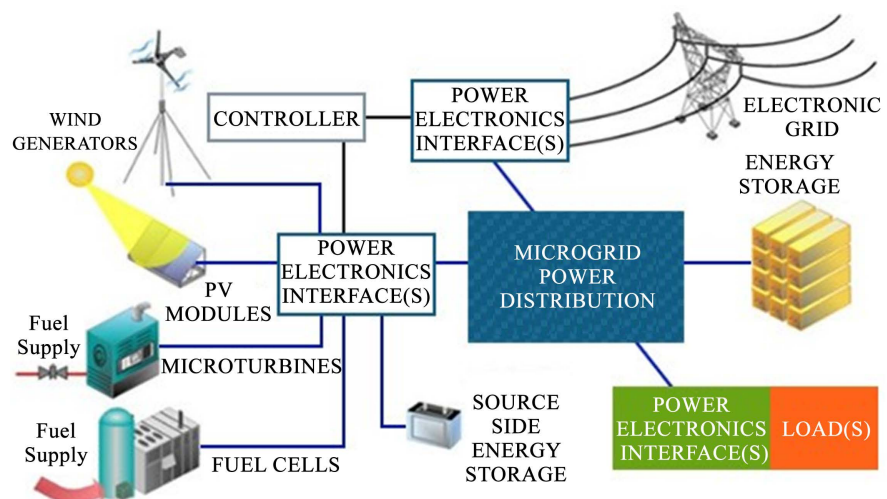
WIND GENERATORS

CONTROLLER

POWER ELECTRONICS INTERFACE(S)

ELECTRONIC GRID

ENERGY STORAGE

POWER ELECTRONICS INTERFACE(S)

MICROGRID POWER DISTRIBUTION

PV MODULES

Fuel Supply

MICROTURBINES

Fuel Supply

FUEL CELLS

SOURCE SIDE ENERGY STORAGE

POWER ELECTRONICS INTERFACE(S)

LOAD(S)